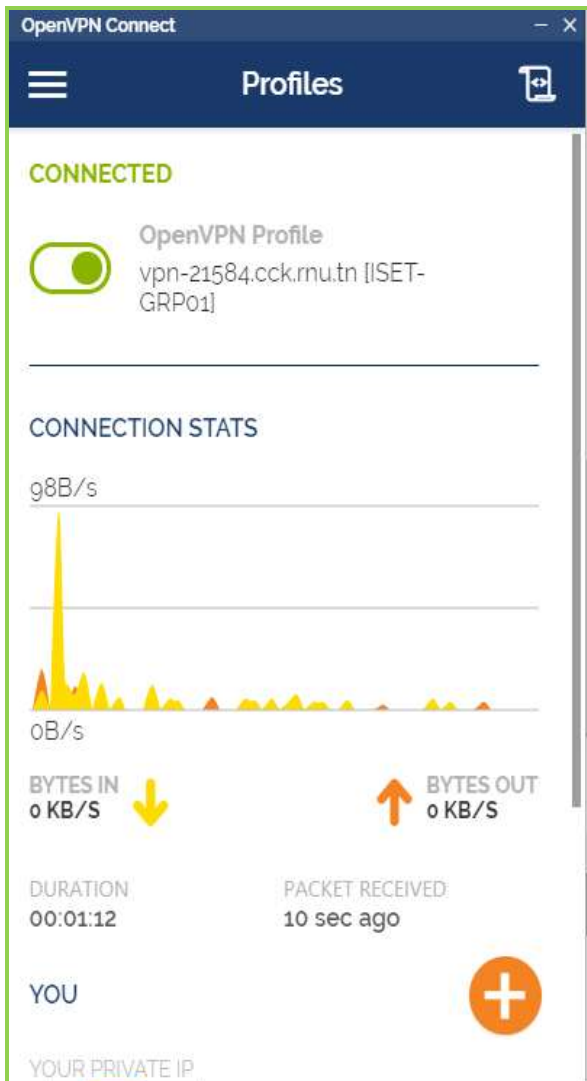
OpenVPN Connect

Profiles

CONNECTED

OpenVPN Profile
vpn-21584.cck.rnu.tn [ISET-GRP01]

CONNECTION STATS

98B/s

0B/s

BYTES IN
0 KB/S

BYTES OUT
0 KB/S

DURATION
00:01:12

PACKET RECEIVED
10 sec ago

YOU

YOUR PRIVATE IP